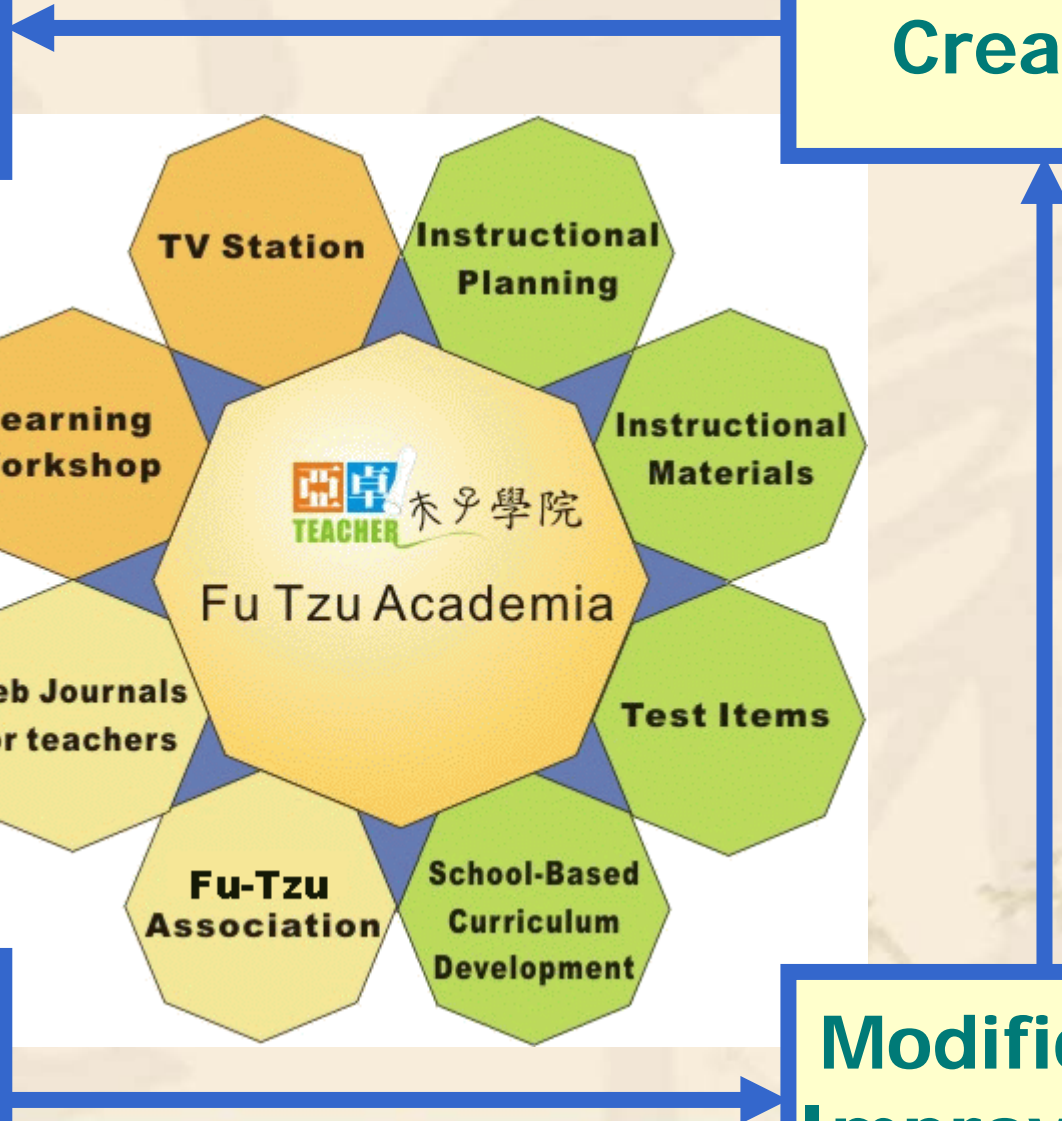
Crea

TV Station

Instructional Planning

earning orkshop

Instructional Materials

亞卓 TEACHER 夫子學院

Fu Tzu Academia

eb Journals or teachers

Test Items

Fu-Tzu Association

School-Based Curriculum Development

Modifi

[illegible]